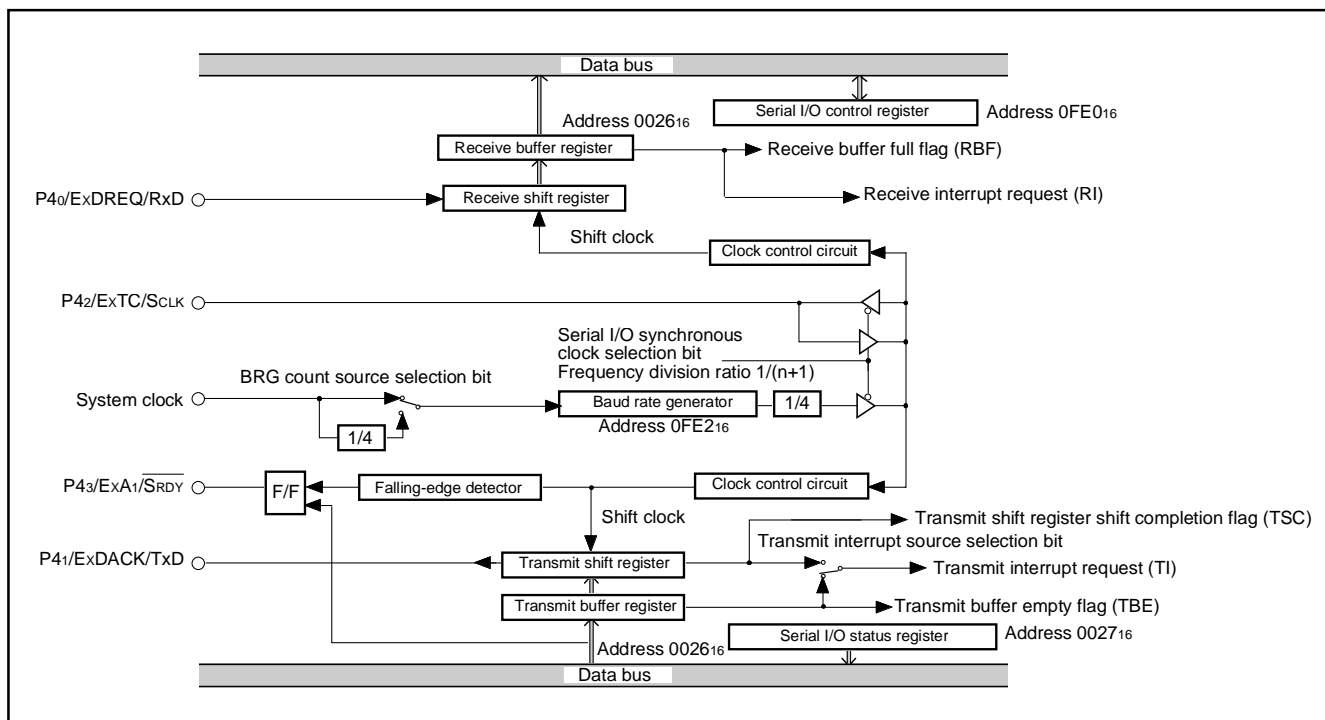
Data bus

Serial I/O control register

Address $0FE0_{16}$

Address $0026_{16}$

Receive buffer register

Receive buffer full flag (RBF)

$P4_0$/ExDREQ/RxD

Receive shift register

Receive interrupt request (RI)

Shift clock

Clock control circuit

$P4_2$/ExTC/SCLK

Serial I/O synchronous clock selection bit

Frequency division ratio 1/(n+1)

BRG count source selection bit

System clock

Baud rate generator

1/4

1/4

Address $0FE2_{16}$

$P4_3$/ExA1/$\overline{SRDY}$

F/F

Falling-edge detector

Clock control circuit

Shift clock

Transmit shift register shift completion flag (TSC)

Transmit interrupt source selection bit

$P4_1$/ExDACK/TxD

Transmit shift register

Transmit interrupt request (TI)

Transmit buffer register

Transmit buffer empty flag (TBE)

Address $0026_{16}$

Serial I/O status register

Address $0027_{16}$

Data bus